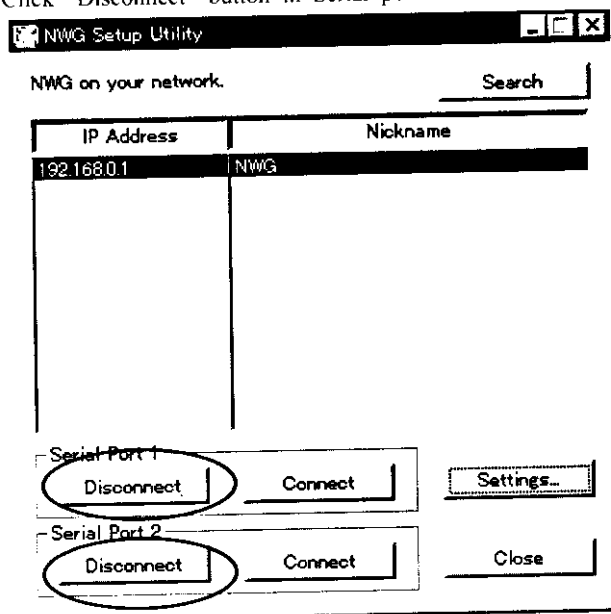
Click "Disconnect" button in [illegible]

NWG Setup Utility

NWG on your network.

Search

| IP Address | Nickname |
|---|---|
| 192.168.0.1 | NWG |

Serial Port 1

Disconnect

Connect

Settings...

Serial Port 2

Disconnect

Connect

Close